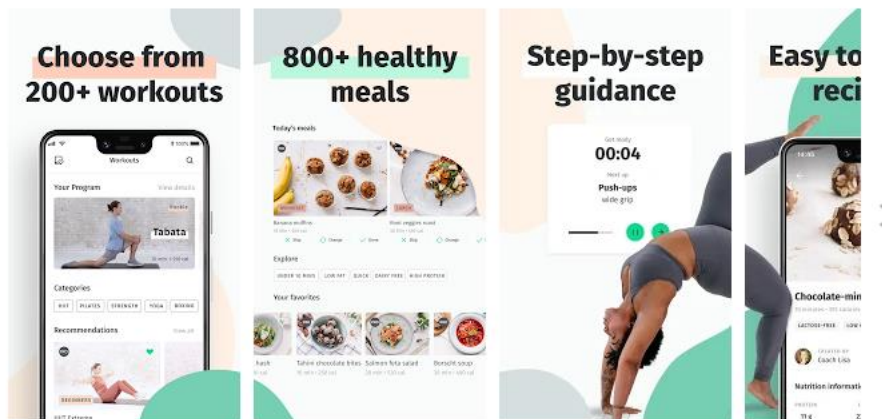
Choose from 200+ workouts

Workouts

Your Program

View details

Tabata

Categories

HIIT PILATES STRENGTH YOGA BOXING

Recommendations

BEGINNERS

HIIT Extreme

800+ healthy meals

Today's meals

Banana muffins

Beet veggies salad

Explore

UNDER 10 MINS LOW FAT QUICK DAIRY FREE HIGH PROTEIN

Your favorites

hash

Tahini chocolate bites

Salmon feta salad

Borscht soup

Step-by-step guidance

Get ready

00:04

Next up

Push-ups

wide grip

Easy to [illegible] reci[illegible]

Chocolate-min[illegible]

LACTOSE-FREE

Coach Lisa

Nutrition informati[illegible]